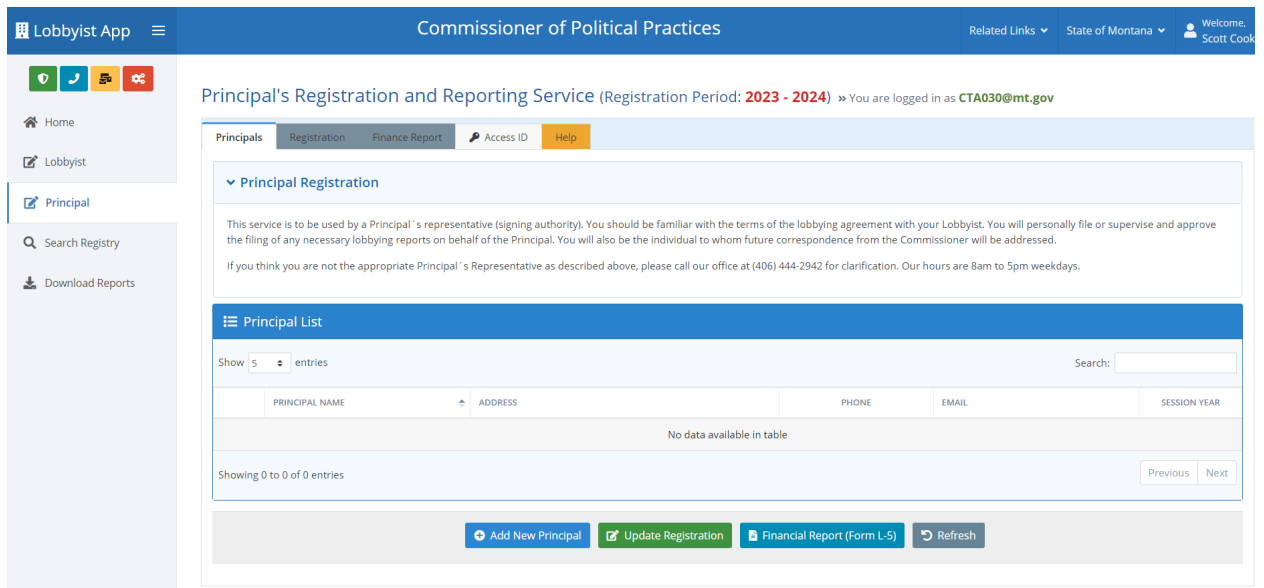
Lobbyist App

Commissioner of Political Practices

Related Links State of Montana Welcome, Scott Cook

Home
Lobbyist
Principal
Search Registry
Download Reports

Principal's Registration and Reporting Service (Registration Period: 2023 - 2024) » You are logged in as CTA030@mt.gov

Principals | Registration | Finance Report | Access ID | Help

Principal Registration

This service is to be used by a Principal´s representative (signing authority). You should be familiar with the terms of the lobbying agreement with your Lobbyist. You will personally file or supervise and approve the filing of any necessary lobbying reports on behalf of the Principal. You will also be the individual to whom future correspondence from the Commissioner will be addressed.

If you think you are not the appropriate Principal´s Representative as described above, please call our office at (406) 444-2942 for clarification. Our hours are 8am to 5pm weekdays.

Principal List

Show 5 entries

Search:

| | PRINCIPAL NAME | ADDRESS | PHONE | EMAIL | SESSION YEAR |
|---|---|---|---|---|---|
| No data available in table | | | | | |

Showing 0 to 0 of 0 entries

Previous Next

Add New Principal | Update Registration | Financial Report (Form L-5) | Refresh